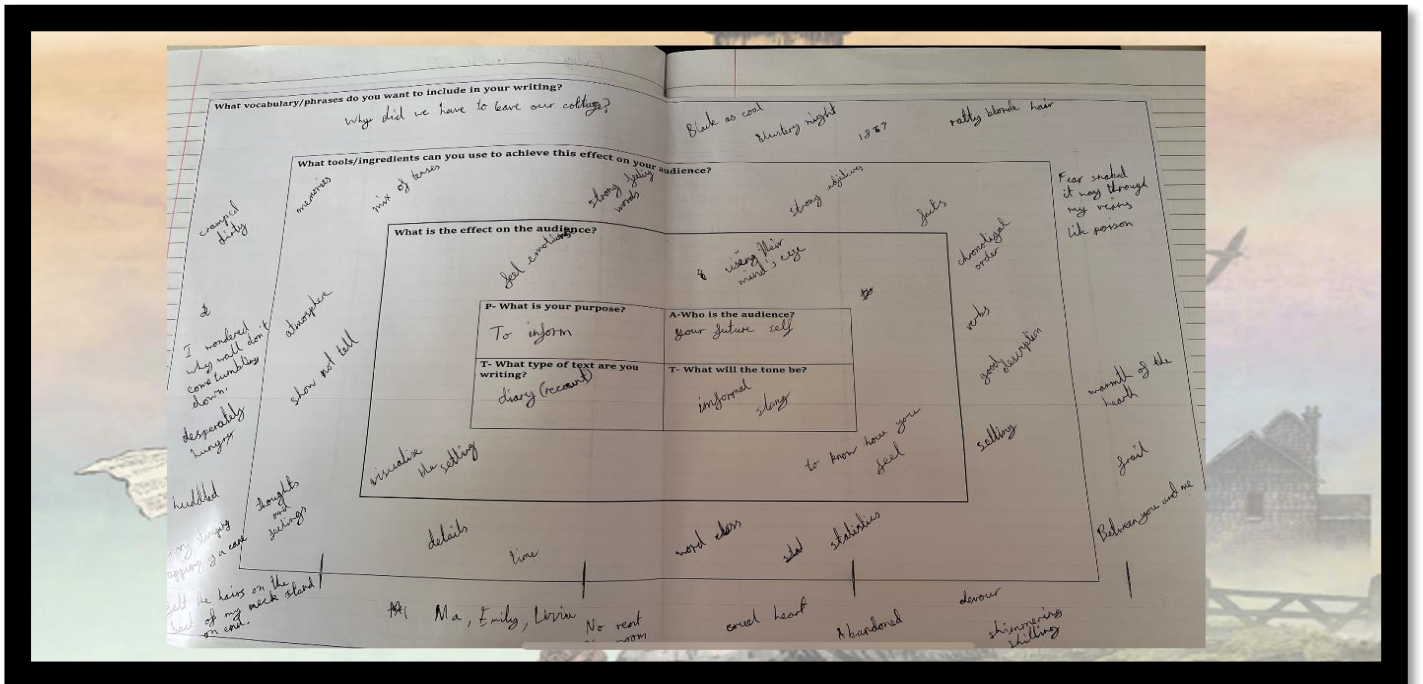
What vocabulary/phrases do you want to include in your writing?

Why did we have to leave our cottage?

Black as coal

blustery night

1887

ratty blonde hair

What tools/ingredients can you use to achieve this effect on your audience?

memories

mix of tenses

strong feeling words

strong adjectives

facts

Fear snaked it way through my veins like poison

cramped dirty

What is the effect on the audience?

feel emotions

seeing their mind's eye

chronological order

I wondered why walls don't come tumbling down.

atmosphere

show not tell

P- What is your purpose?

To inform

A-Who is the audience?

your future self

T- What type of text are you writing?

diary (recount)

T- What will the tone be?

informal

slang

verbs

good description

warmth of the hearth

desperately hungry

visualise the setting

to know how you feel

setting

frail

huddled

thoughts and feelings

very sleeping wrapping in a cave

details

time

word class

stat statistics

Between you and me

felt the hairs on the back of my neck stand on end.

Ma, Emily, Levin

No rent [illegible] room

cruel heart

Abandoned

devour

shimmering shilling